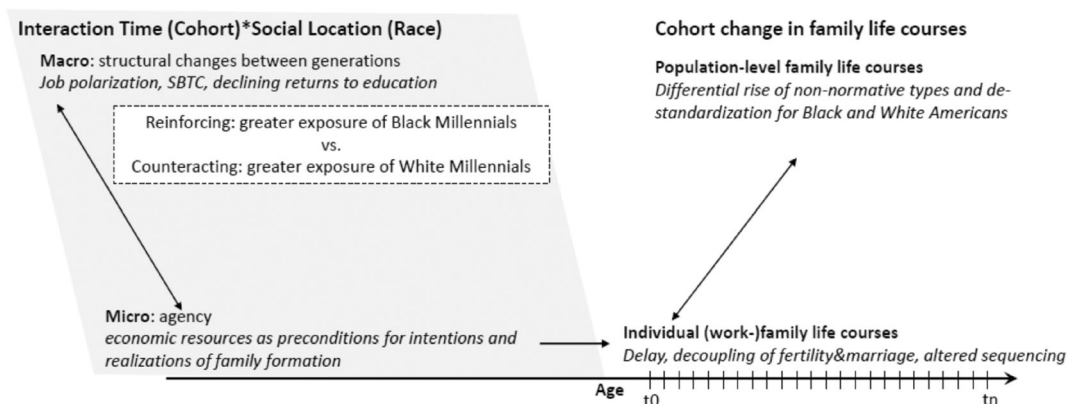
Interaction Time (Cohort)*Social Location (Race)

Macro: structural changes between generations
Job polarization, SBTC, declining returns to education

Reinforcing: greater exposure of Black Millennials
vs.
Counteracting: greater exposure of White Millennials

Micro: agency
economic resources as preconditions for intentions and realizations of family formation

Cohort change in family life courses

Population-level family life courses
Differential rise of non-normative types and destandardization for Black and White Americans

Individual (work-)family life courses
Delay, decoupling of fertility&marriage, altered sequencing

Age t0 tn